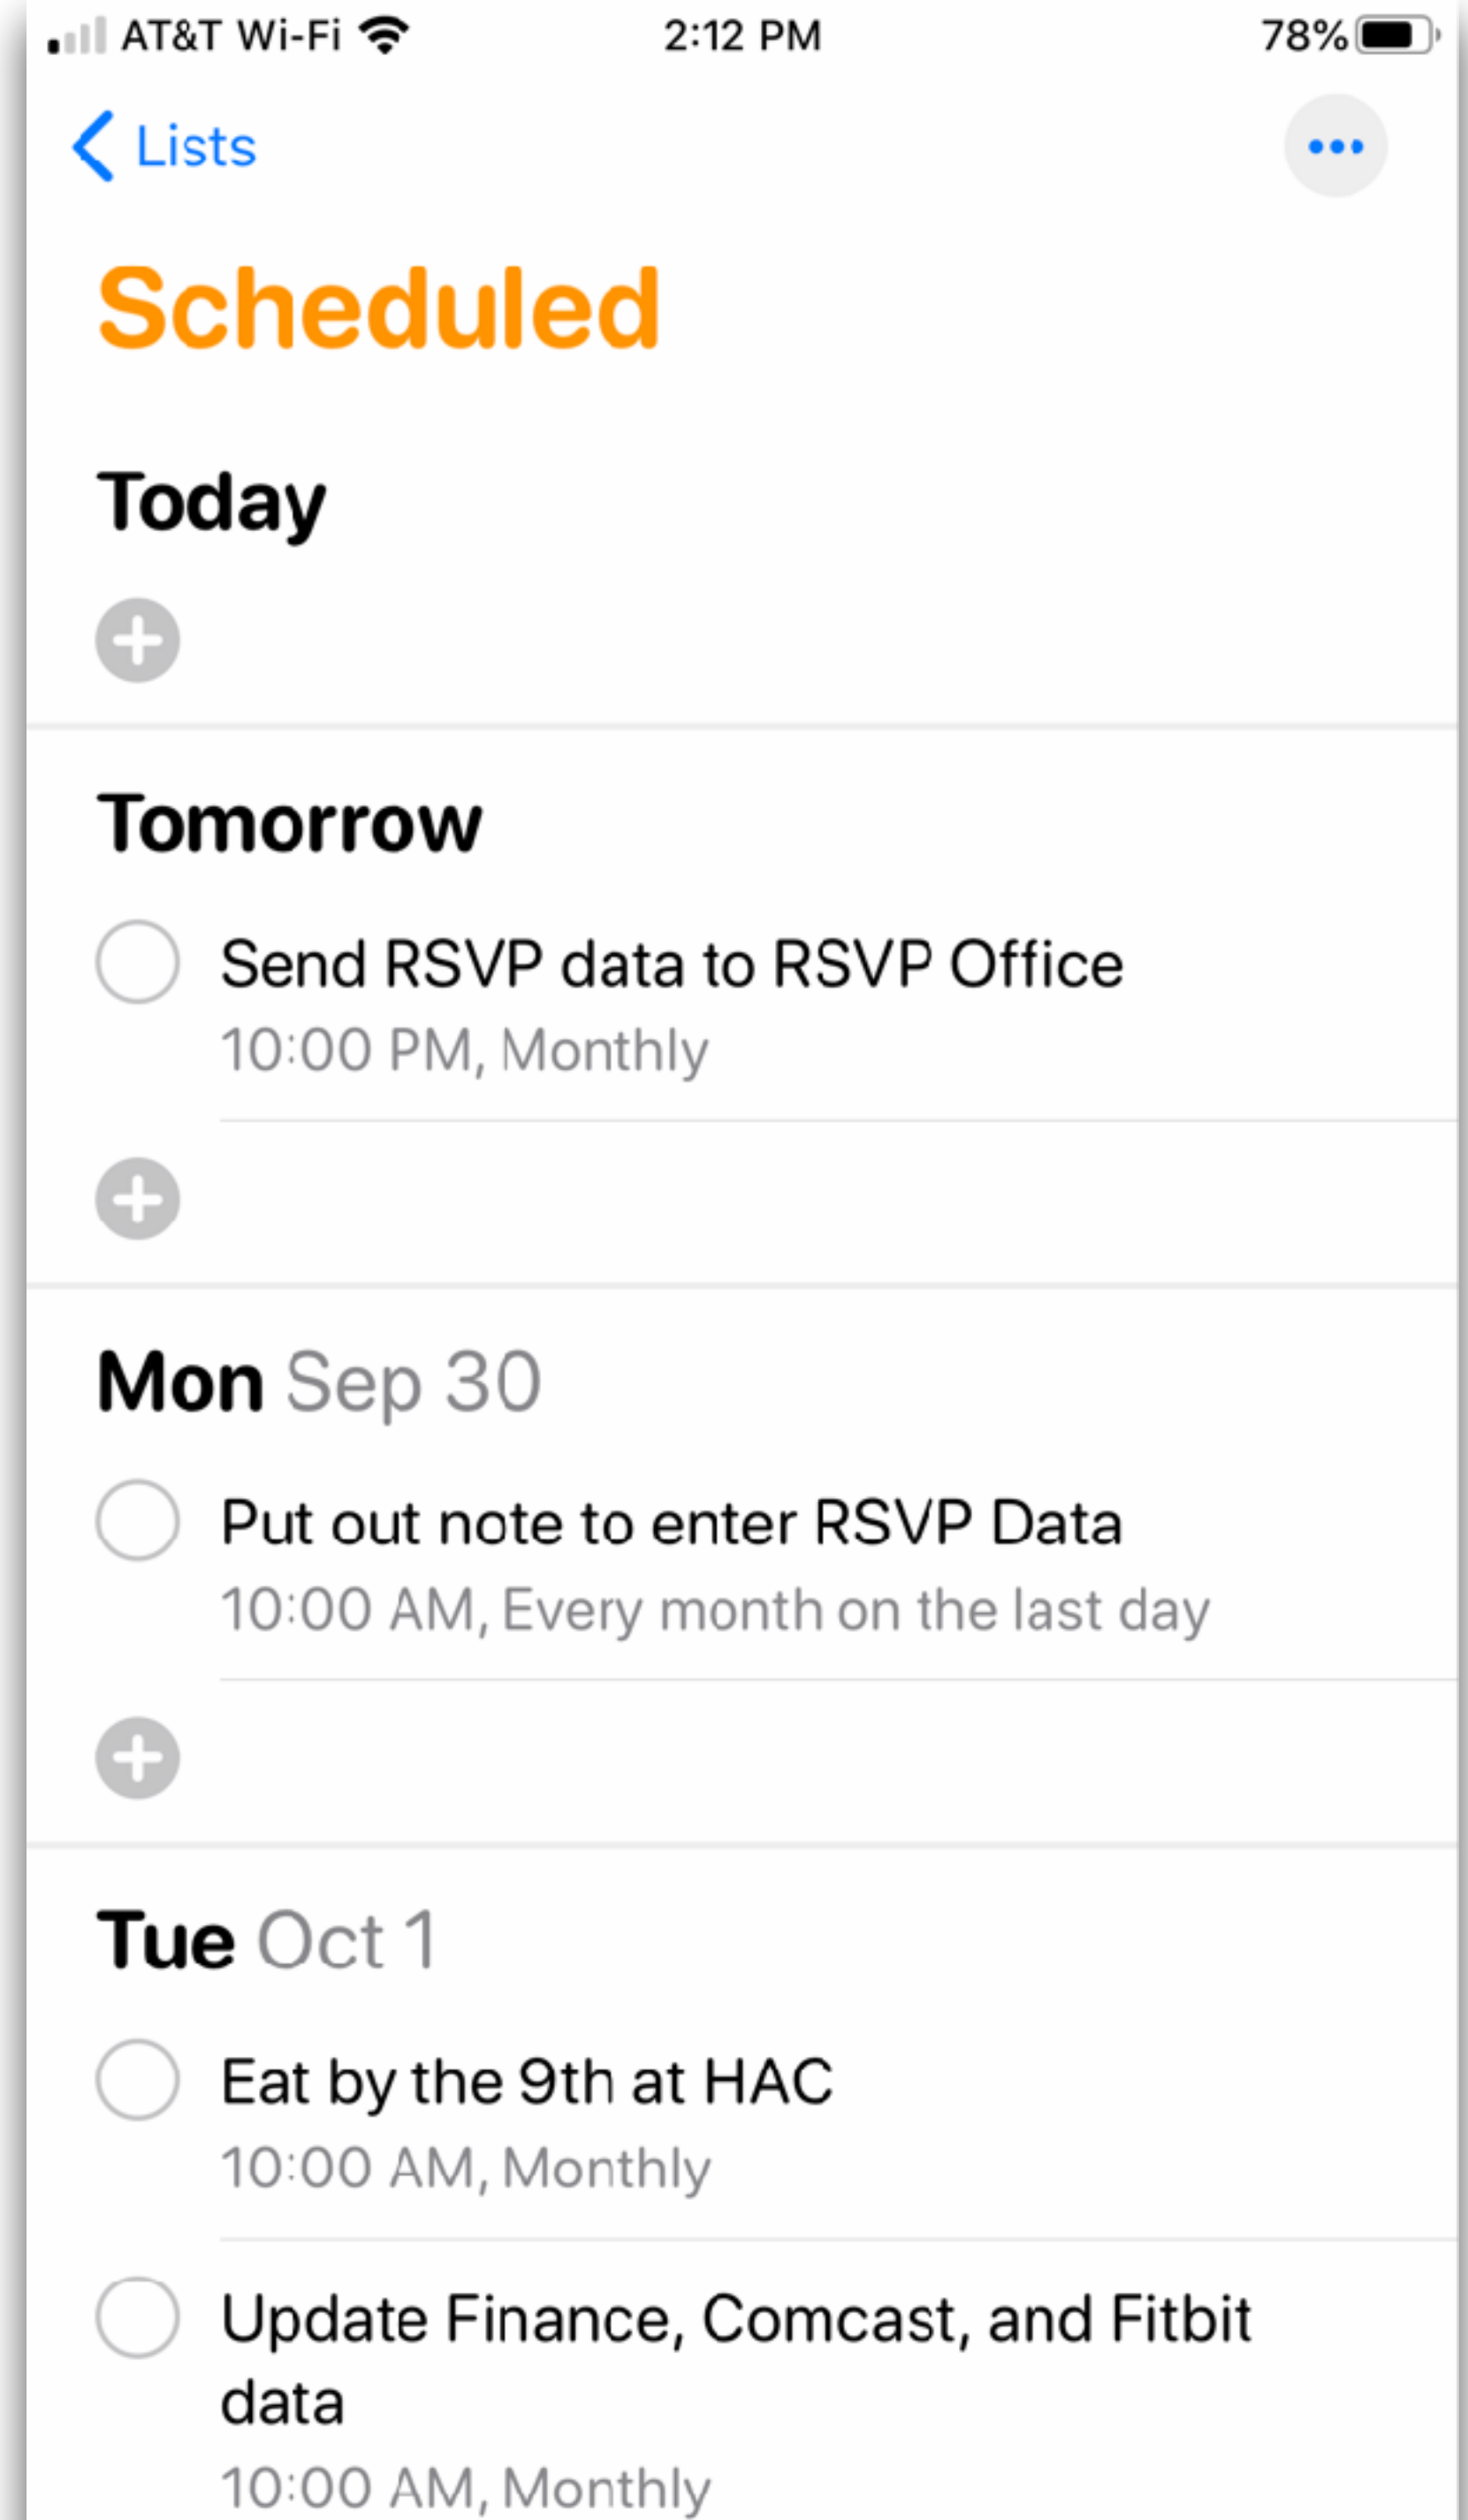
AT&T Wi-Fi 2:12 PM 78%

Lists

Scheduled

Today

Tomorrow

Send RSVP data to RSVP Office
10:00 PM, Monthly

Mon Sep 30

Put out note to enter RSVP Data
10:00 AM, Every month on the last day

Tue Oct 1

Eat by the 9th at HAC
10:00 AM, Monthly

Update Finance, Comcast, and Fitbit data
10:00 AM, Monthly